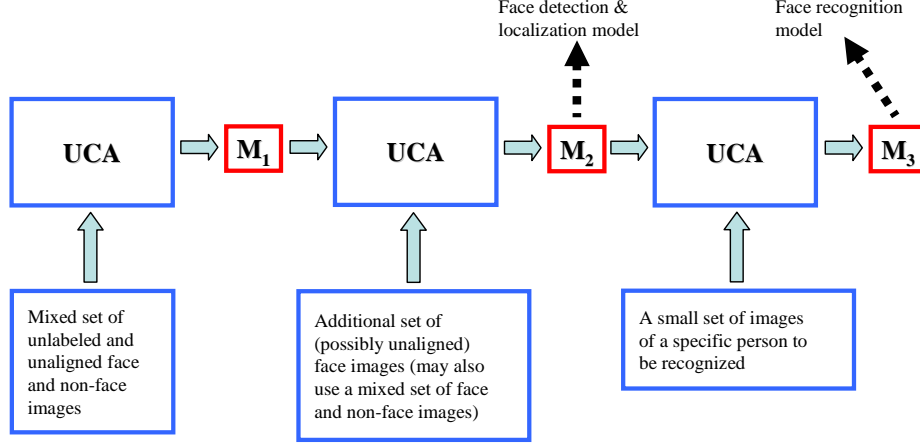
Face detection & localization model

Face recognition model

UCA

$M_1$

UCA

$M_2$

UCA

$M_3$

Mixed set of unlabeled and unaligned face and non-face images

Additional set of (possibly unaligned) face images (may also use a mixed set of face and non-face images)

A small set of images of a specific person to be recognized